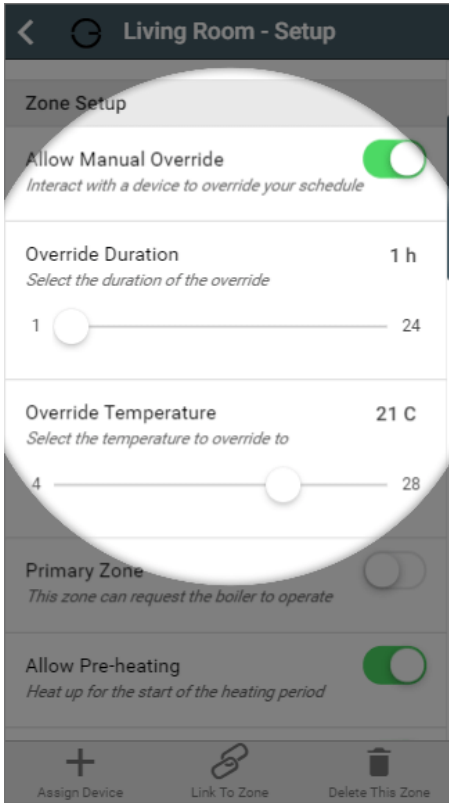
Living Room - Setup

Zone Setup

Allow Manual Override
Interact with a device to override your schedule

Override Duration
1 h
Select the duration of the override
1
24

Override Temperature
21 C
Select the temperature to override to
4
28

Primary Zone
This zone can request the boiler to operate

Allow Pre-heating
Heat up for the start of the heating period

Assign Device
Link To Zone
Delete This Zone